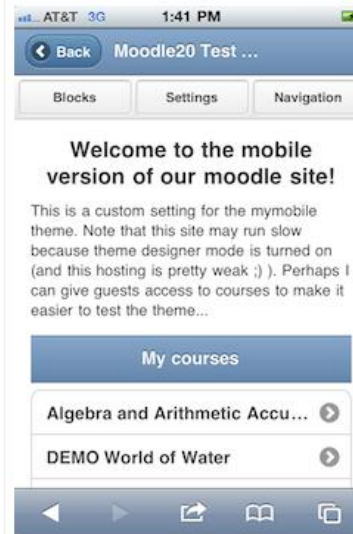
AT&T 3G 1:41 PM

Back Moodle20 Test ...

Blocks Settings Navigation

Welcome to the mobile version of our moodle site!

This is a custom setting for the mymobile theme. Note that this site may run slow because theme designer mode is turned on (and this hosting is pretty weak ;) ). Perhaps I can give guests access to courses to make it easier to test the theme...

My courses

Algebra and Arithmetic Accu...

DEMO World of Water